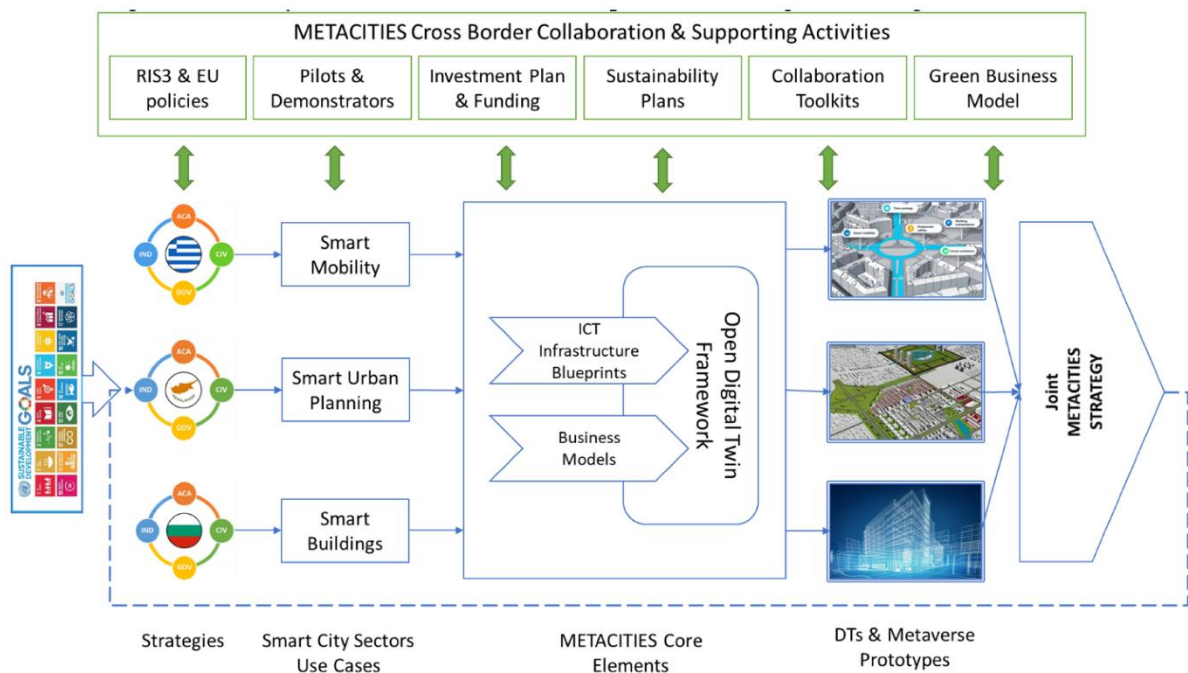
METACITIES Cross Border Collaboration & Supporting Activities

RIS3 & EU policies

Pilots & Demonstrators

Investment Plan & Funding

Sustainability Plans

Collaboration Toolkits

Green Business Model

SUSTAINABLE DEVELOPMENT GOALS

ACA
IND
CIV
GOV

Smart Mobility

ACA
IND
CIV
GOV

Smart Urban Planning

ACA
IND
CIV
GOV

Smart Buildings

ICT Infrastructure Blueprints

Business Models

Open Digital Twin Framework

Joint METACITIES STRATEGY

Strategies

Smart City Sectors Use Cases

METACITIES Core Elements

DTs & Metaverse Prototypes